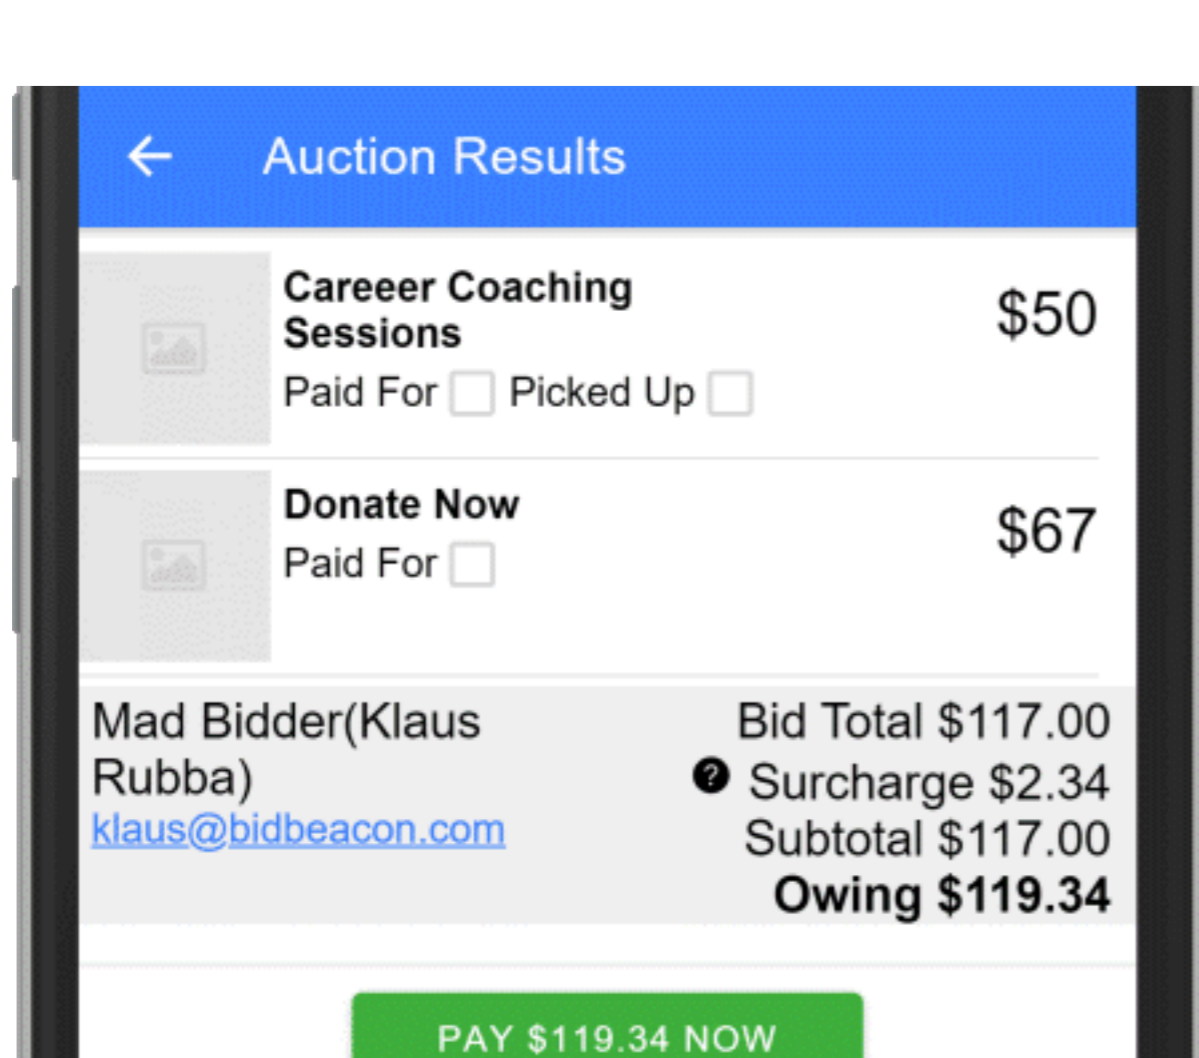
Auction Results

Careeer Coaching Sessions
Paid For Picked Up
$50

Donate Now
Paid For
$67

Mad Bidder(Klaus Rubba)
klaus@bidbeacon.com

Bid Total $117.00
Surcharge $2.34
Subtotal $117.00
**Owing $119.34**

PAY $119.34 NOW